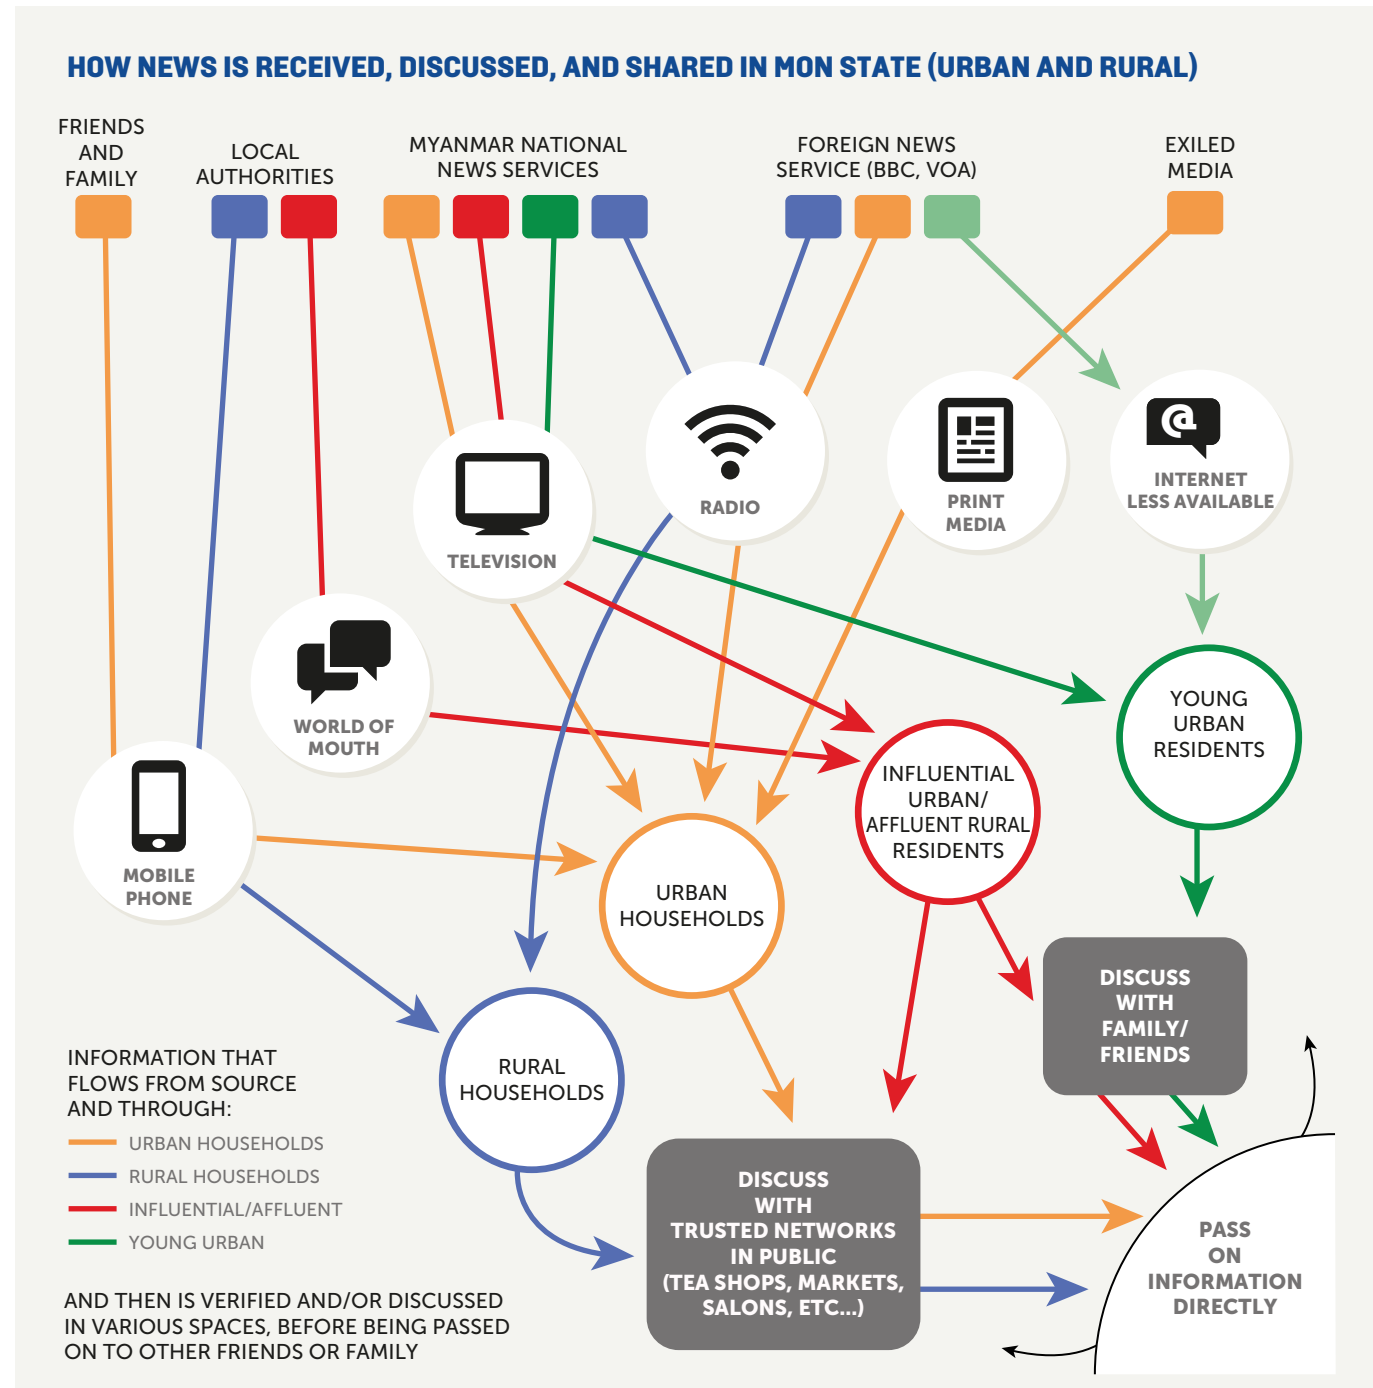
HOW NEWS IS RECEIVED, DISCUSSED, AND SHARED IN MON STATE (URBAN AND RURAL)

FRIENDS AND FAMILY

LOCAL AUTHORITIES

MYANMAR NATIONAL NEWS SERVICES

FOREIGN NEWS SERVICE (BBC, VOA)

EXILED MEDIA

TELEVISION

RADIO

PRINT MEDIA

INTERNET LESS AVAILABLE

WORLD OF MOUTH

MOBILE PHONE

YOUNG URBAN RESIDENTS

INFLUENTIAL URBAN/ AFFLUENT RURAL RESIDENTS

URBAN HOUSEHOLDS

RURAL HOUSEHOLDS

DISCUSS WITH FAMILY/ FRIENDS

DISCUSS WITH TRUSTED NETWORKS IN PUBLIC (TEA SHOPS, MARKETS, SALONS, ETC...)

PASS ON INFORMATION DIRECTLY

INFORMATION THAT FLOWS FROM SOURCE AND THROUGH:

URBAN HOUSEHOLDS

RURAL HOUSEHOLDS

INFLUENTIAL/AFFLUENT

YOUNG URBAN

AND THEN IS VERIFIED AND/OR DISCUSSED IN VARIOUS SPACES, BEFORE BEING PASSED ON TO OTHER FRIENDS OR FAMILY